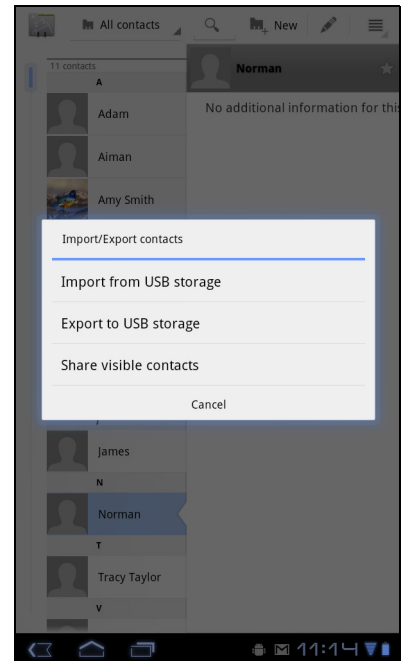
All contacts
New
11 contacts
A
Adam
Aiman
Amy Smith
Norman
No additional information for this
Import/Export contacts
Import from USB storage
Export to USB storage
Share visible contacts
Cancel
James
N
Norman
T
Tracy Taylor
V
11:14